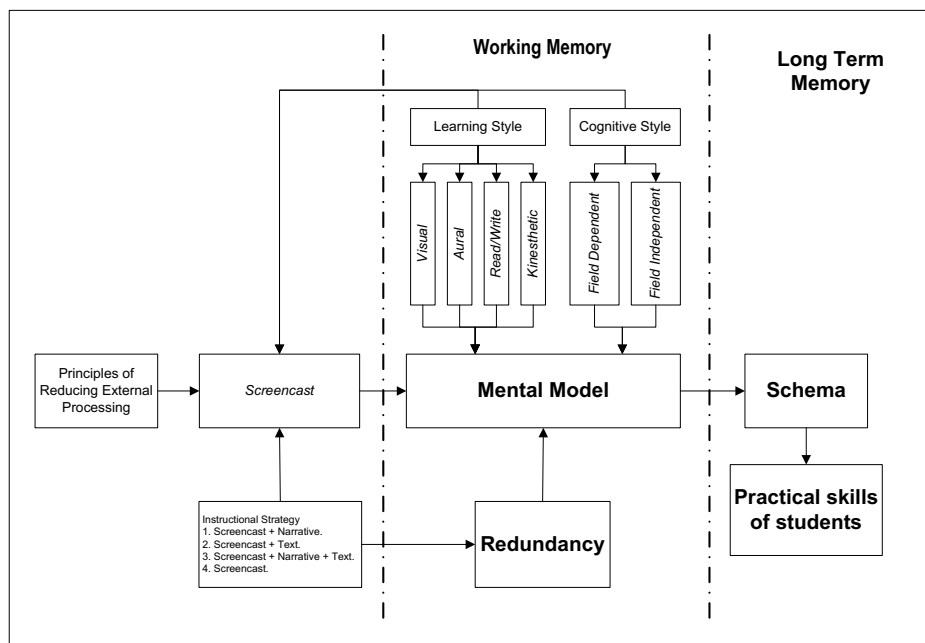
Working Memory

Long Term Memory

Learning Style

Cognitive Style

Visual

Aural

Read/Write

Kinesthetic

Field Dependent

Field Independent

Principles of Reducing External Processing

Screencast

Mental Model

Schema

Practical skills of students

Instructional Strategy
1. Screencast + Narrative.
2. Screencast + Text.
3. Screencast + Narrative + Text.
4. Screencast.

Redundancy